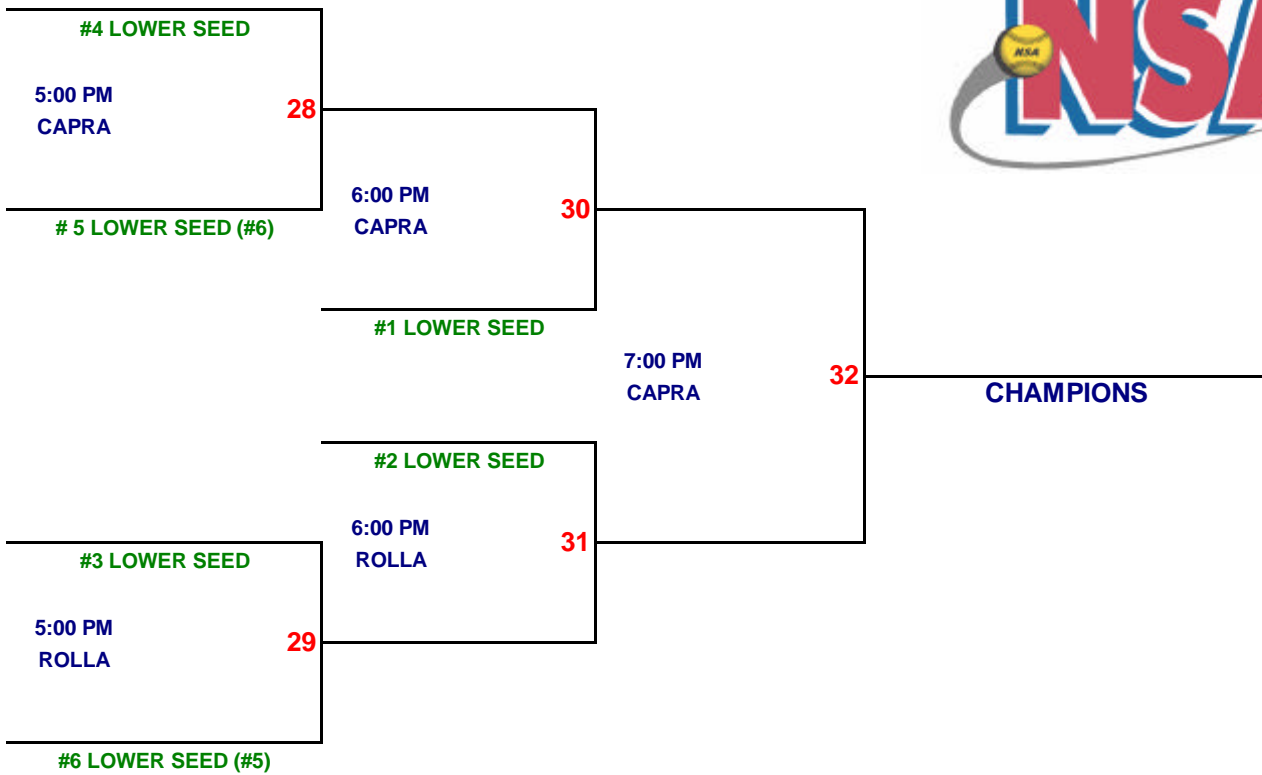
NSA

NSA

#4 LOWER SEED

5:00 PM
CAPRA

28

# 5 LOWER SEED (#6)

6:00 PM
CAPRA

30

#1 LOWER SEED

7:00 PM
CAPRA

32

CHAMPIONS

#2 LOWER SEED

6:00 PM
ROLLA

31

#3 LOWER SEED

5:00 PM
ROLLA

29

#6 LOWER SEED (#5)